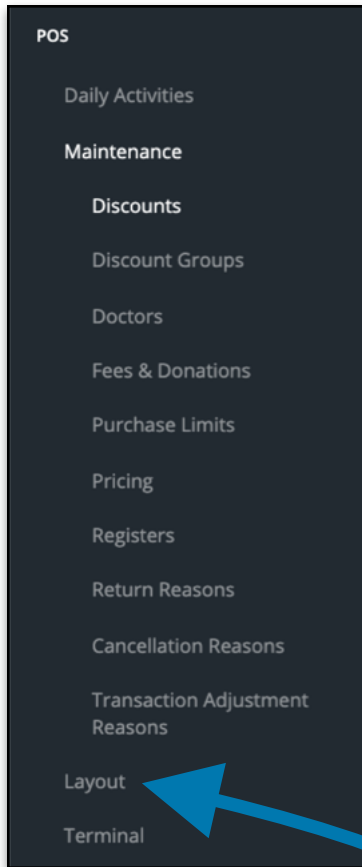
POS

Daily Activities

Maintenance

Discounts

Discount Groups

Doctors

Fees & Donations

Purchase Limits

Pricing

Registers

Return Reasons

Cancellation Reasons

Transaction Adjustment Reasons

Layout

Terminal